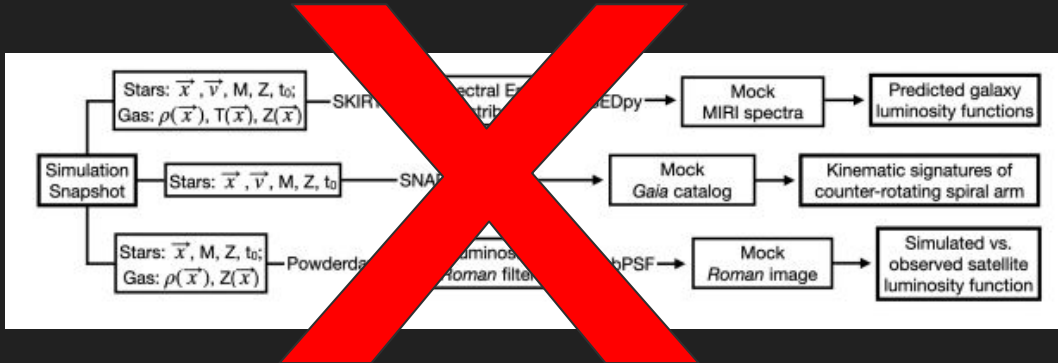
Stars: $\vec{x}$, $\vec{v}$, M, Z, $t_0$;
Gas: $\rho(\vec{x})$, T($\vec{x}$), Z($\vec{x}$)

SKIR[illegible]

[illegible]ectral E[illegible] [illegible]strib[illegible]

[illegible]EDpy

Mock MIRI spectra

Predicted galaxy luminosity functions

Simulation Snapshot

Stars: $\vec{x}$, $\vec{v}$, M, Z, $t_0$

SNA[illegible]

Mock *Gaia* catalog

Kinematic signatures of counter-rotating spiral arm

Stars: $\vec{x}$, M, Z, $t_0$;
Gas: $\rho(\vec{x})$, Z($\vec{x}$)

Powderda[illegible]

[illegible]uminos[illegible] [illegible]oman filte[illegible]

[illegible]bPSF

Mock *Roman* image

Simulated vs. observed satellite luminosity function